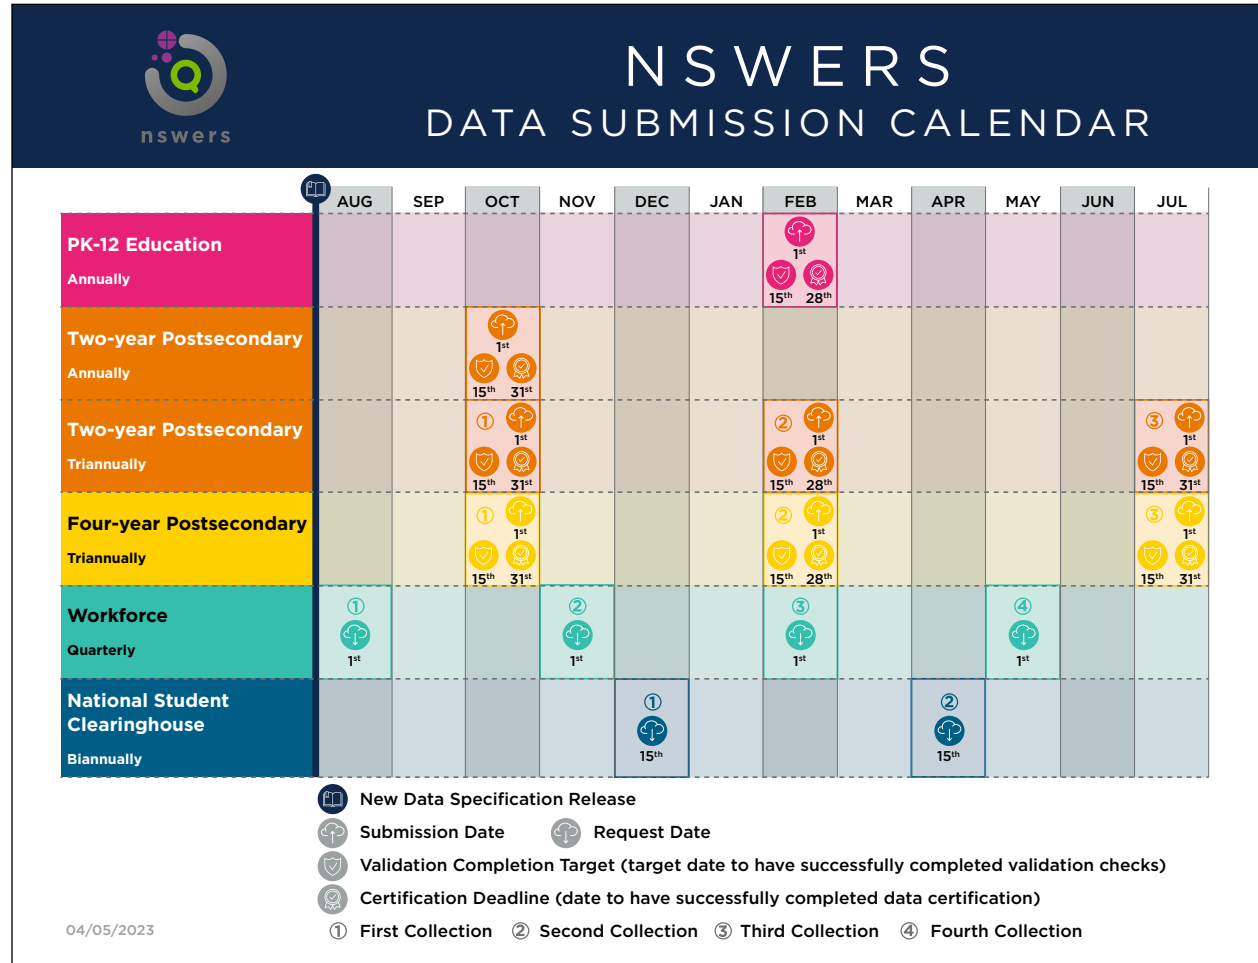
nswers

NSWERS
DATA SUBMISSION CALENDAR

| | AUG | SEP | OCT | NOV | DEC | JAN | FEB | MAR | APR | MAY | JUN | JUL |
|---|---|---|---|---|---|---|---|---|---|---|---|---|
| PK-12 Education Annually | | | | | | | 1st 15th 28th | | | | | |
| Two-year Postsecondary Annually | | | 1st 15th 31st | | | | | | | | | |
| Two-year Postsecondary Triannually | | | ① 1st 15th 31st | | | | ② 1st 15th 28th | | | | | ③ 1st 15th 31st |
| Four-year Postsecondary Triannually | | | ① 1st 15th 31st | | | | ② 1st 15th 28th | | | | | ③ 1st 15th 31st |
| Workforce Quarterly | ① 1st | | | ② 1st | | | ③ 1st | | | ④ 1st | | |
| National Student Clearinghouse Biannually | | | | | ① 15th | | | | ② 15th | | | |

New Data Specification Release
Submission Date
Request Date
Validation Completion Target (target date to have successfully completed validation checks)
Certification Deadline (date to have successfully completed data certification)
① First Collection ② Second Collection ③ Third Collection ④ Fourth Collection

04/05/2023